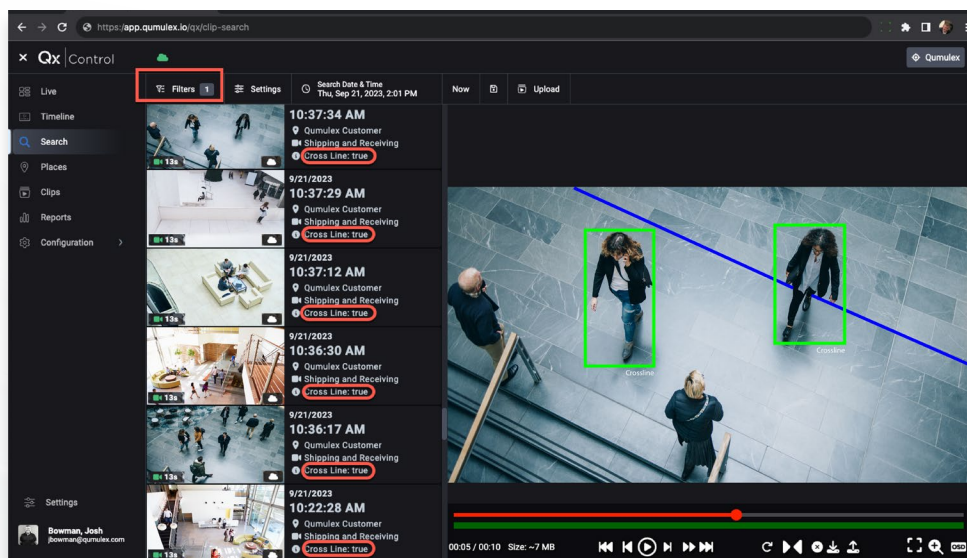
https://app.qumulex.io/qx/clip-search

× Qx Control

Qumulex

Live
Timeline
Search
Places
Clips
Reports
Configuration

Filters 1
Settings
Search Date & Time
Thu, Sep 21, 2023, 2:01 PM
Now
Upload

13s
10:37:34 AM
Qumulex Customer
Shipping and Receiving
Cross Line: true

13s
9/21/2023
10:37:29 AM
Qumulex Customer
Shipping and Receiving
Cross Line: true

13s
9/21/2023
10:37:12 AM
Qumulex Customer
Shipping and Receiving
Cross Line: true

13s
9/21/2023
10:36:30 AM
Qumulex Customer
Shipping and Receiving
Cross Line: true

13s
9/21/2023
10:36:17 AM
Qumulex Customer
Shipping and Receiving
Cross Line: true

13s
9/21/2023
10:22:28 AM
Qumulex Customer
Shipping and Receiving
Cross Line: true

Crossline
Crossline

00:05 / 00:10 Size: ~7 MB

OSD

Settings
Bowman, Josh
jbowman@qumulex.com